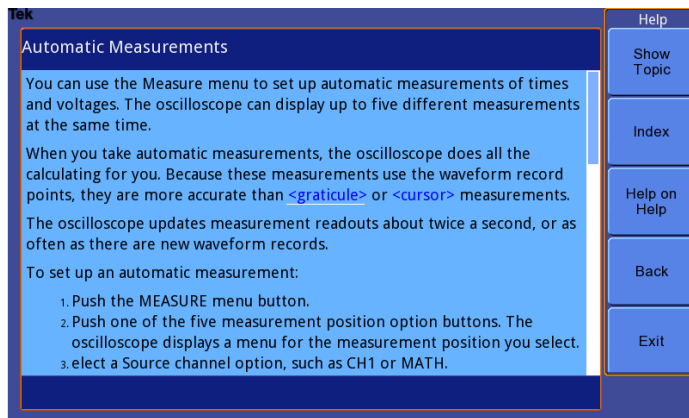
Tek

Automatic Measurements

You can use the Measure menu to set up automatic measurements of times and voltages. The oscilloscope can display up to five different measurements at the same time.

When you take automatic measurements, the oscilloscope does all the calculating for you. Because these measurements use the waveform record points, they are more accurate than <graticule> or <cursor> measurements.

The oscilloscope updates measurement readouts about twice a second, or as often as there are new waveform records.

To set up an automatic measurement:

1. Push the MEASURE menu button.
2. Push one of the five measurement position option buttons. The oscilloscope displays a menu for the measurement position you select.
3. elect a Source channel option, such as CH1 or MATH.

Help

Show Topic

Index

Help on Help

Back

Exit